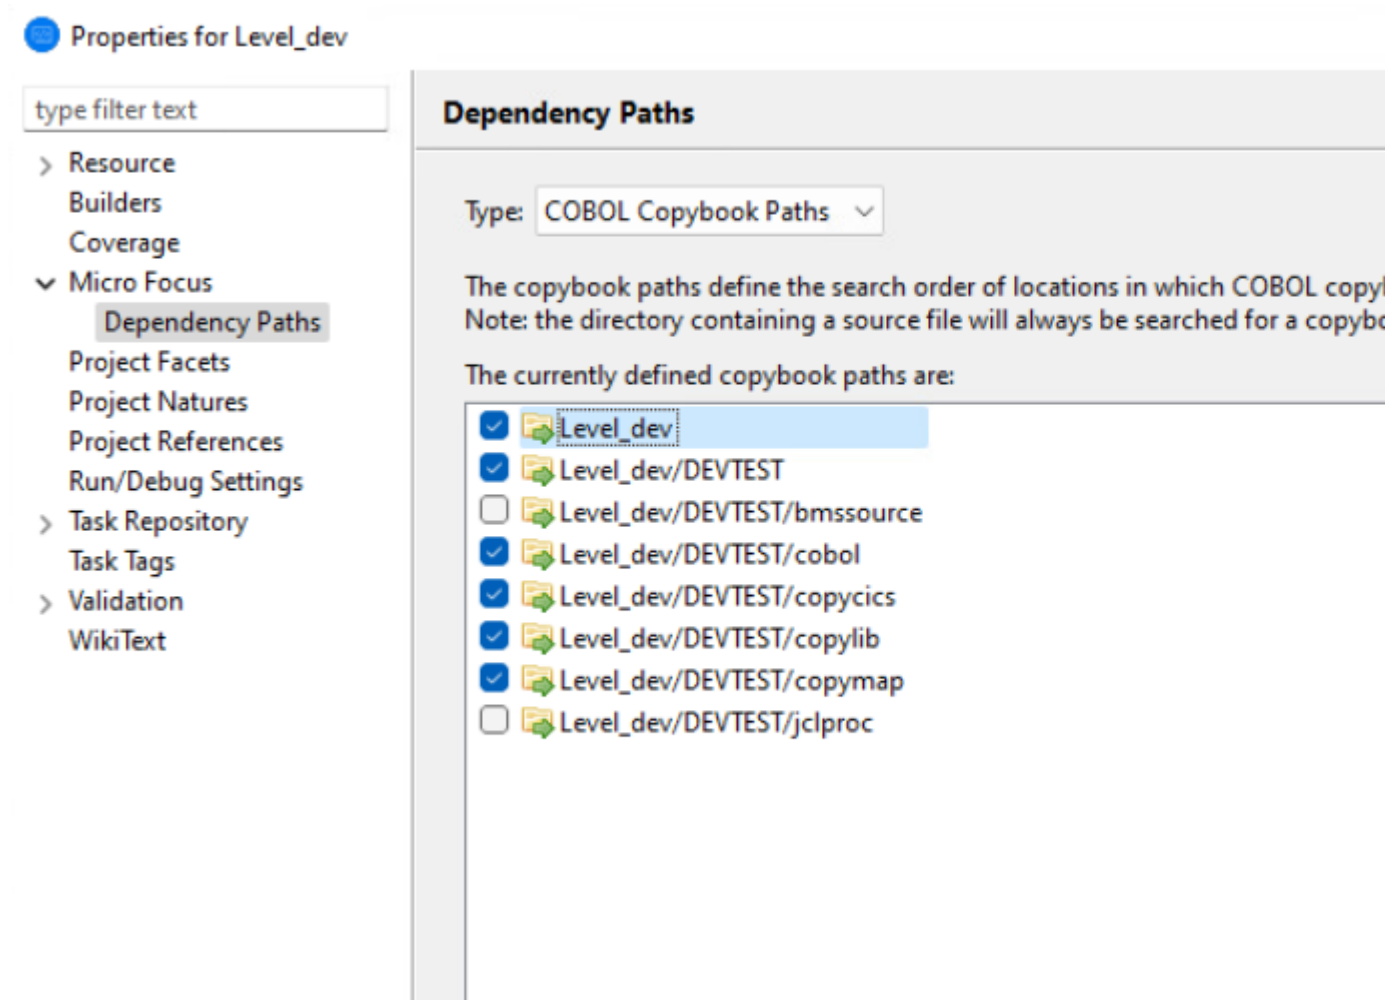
Properties for Level_dev

type filter text

Resource
Builders
Coverage
Micro Focus
Dependency Paths
Project Facets
Project Natures
Project References
Run/Debug Settings
Task Repository
Task Tags
Validation
WikiText

Dependency Paths

Type: COBOL Copybook Paths

The copybook paths define the search order of locations in which COBOL copy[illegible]
Note: the directory containing a source file will always be searched for a copybo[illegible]

The currently defined copybook paths are:

Level_dev
Level_dev/DEVTEST
Level_dev/DEVTEST/bmssource
Level_dev/DEVTEST/cobol
Level_dev/DEVTEST/copycics
Level_dev/DEVTEST/copylib
Level_dev/DEVTEST/copymap
Level_dev/DEVTEST/jclproc